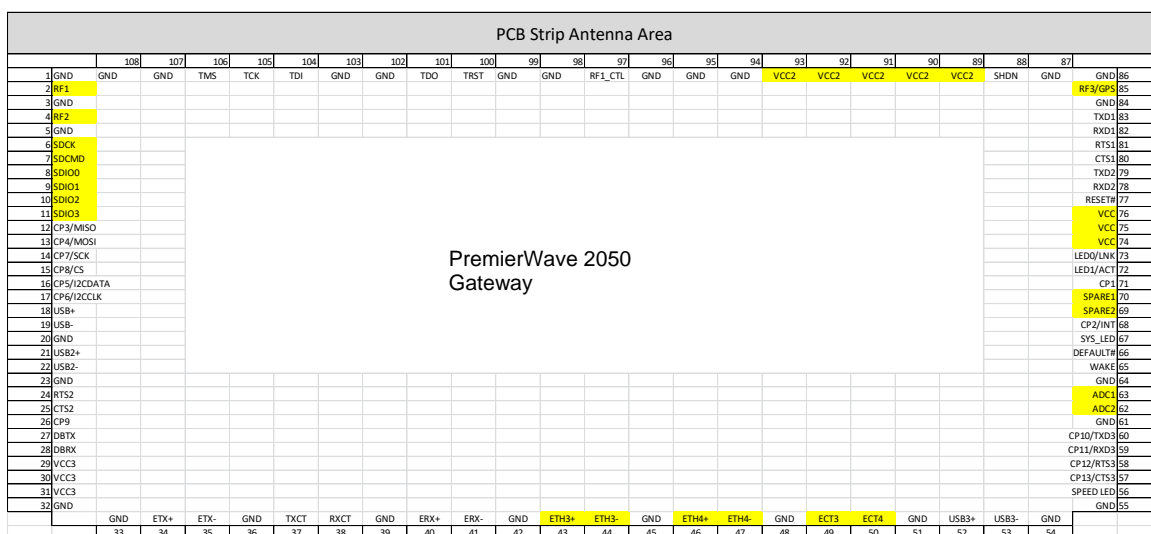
PCB Strip Antenna Area

108 107 106 105 104 103 102 101 100 99 98 97 96 95 94 93 92 91 90 89 88 87

GND GND TMS TCK TDI GND GND TDO TRST GND GND RF1_CTL GND GND GND VCC2 VCC2 VCC2 VCC2 VCC2 SHDN GND

1 GND
2 RF1
3 GND
4 RF2
5 GND
6 SDCK
7 SDCMD
8 SDIO0
9 SDIO1
10 SDIO2
11 SDIO3
12 CP3/MISO
13 CP4/MOSI
14 CP7/SCK
15 CP8/CS
16 CP5/I2CDATA
17 CP6/I2CCLK
18 USB+
19 USB-
20 GND
21 USB2+
22 USB2-
23 GND
24 RTS2
25 CTS2
26 CP9
27 DBTX
28 DBRX
29 VCC3
30 VCC3
31 VCC3
32 GND

PremierWave 2050
Gateway

GND 86
RF3/GPS 85
GND 84
TXD1 83
RXD1 82
RTS1 81
CTS1 80
TXD2 79
RXD2 78
RESET# 77
VCC 76
VCC 75
VCC 74
LED0/LNK 73
LED1/ACT 72
CP1 71
SPARE1 70
SPARE2 69
CP2/INT 68
SYS_LED 67
DEFAULT# 66
WAKE 65
GND 64
ADC1 63
ADC2 62
GND 61
CP10/TXD3 60
CP11/RXD3 59
CP12/RTS3 58
CP13/CTS3 57
SPEED LED 56
GND 55

GND ETX+ ETX- GND TXCT RXCT GND ERX+ ERX- GND ETH3+ ETH3- GND ETH4+ ETH4- GND ECT3 ECT4 GND USB3+ USB3- GND

33 34 35 36 37 38 39 40 41 42 43 44 45 46 47 48 49 50 51 52 53 54